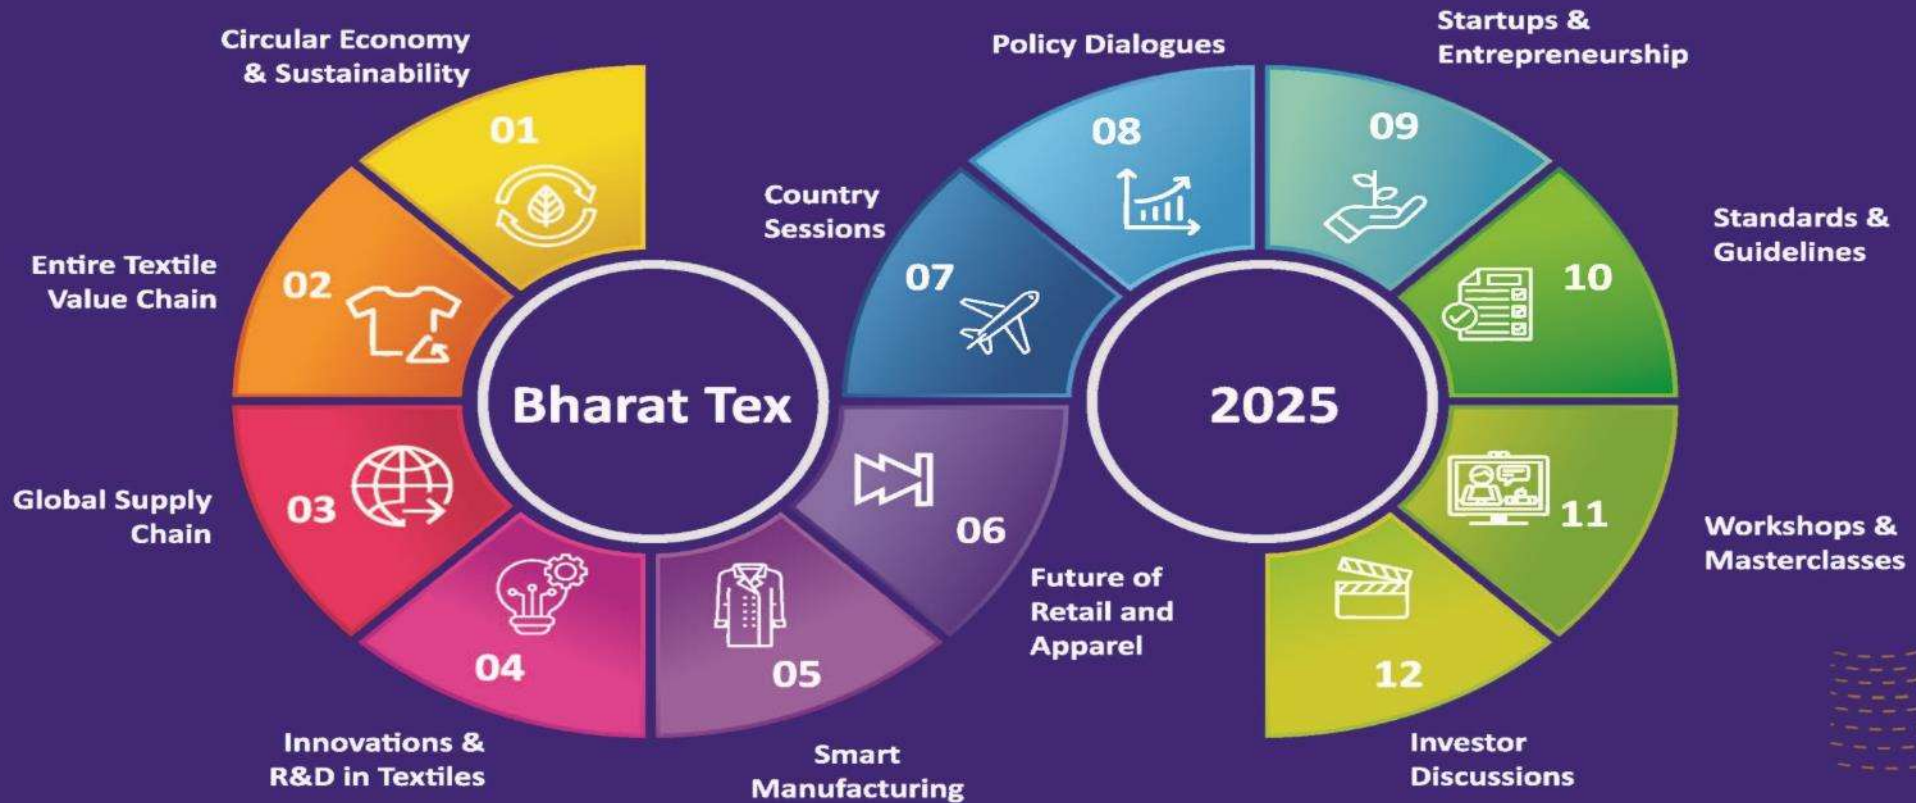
Bharat Tex

01
Circular Economy & Sustainability

02
Entire Textile Value Chain

03
Global Supply Chain

04
Innovations & R&D in Textiles

05
Smart Manufacturing

06
Future of Retail and Apparel

07
Country Sessions

08
Policy Dialogues

2025

09
Startups & Entrepreneurship

10
Standards & Guidelines

11
Workshops & Masterclasses

12
Investor Discussions